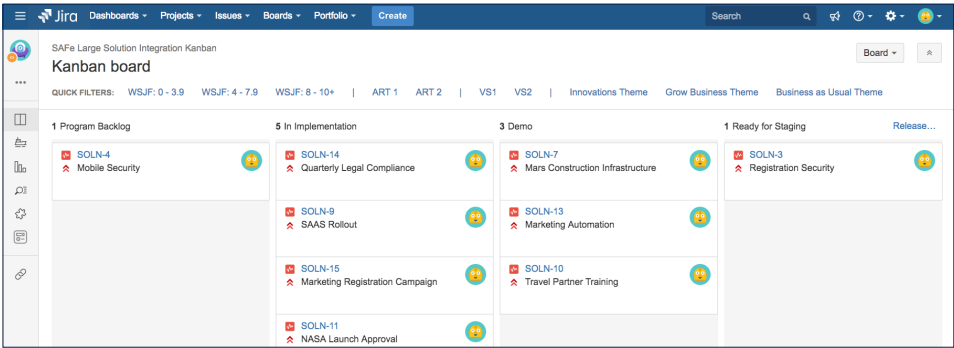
Jira Dashboards Projects Issues Boards Portfolio Create

Search

SAFe Large Solution Integration Kanban

Kanban board

Board

QUICK FILTERS: WSJF: 0 - 3.9 WSJF: 4 - 7.9 WSJF: 8 - 10+ | ART 1 ART 2 | VS1 VS2 | Innovations Theme Grow Business Theme Business as Usual Theme

1 Program Backlog

SOLN-4
Mobile Security

5 In Implementation

SOLN-14
Quarterly Legal Compliance

SOLN-9
SAAS Rollout

SOLN-15
Marketing Registration Campaign

SOLN-11
NASA Launch Approval

3 Demo

SOLN-7
Mars Construction Infrastructure

SOLN-13
Marketing Automation

SOLN-10
Travel Partner Training

1 Ready for Staging

Release...

SOLN-3
Registration Security